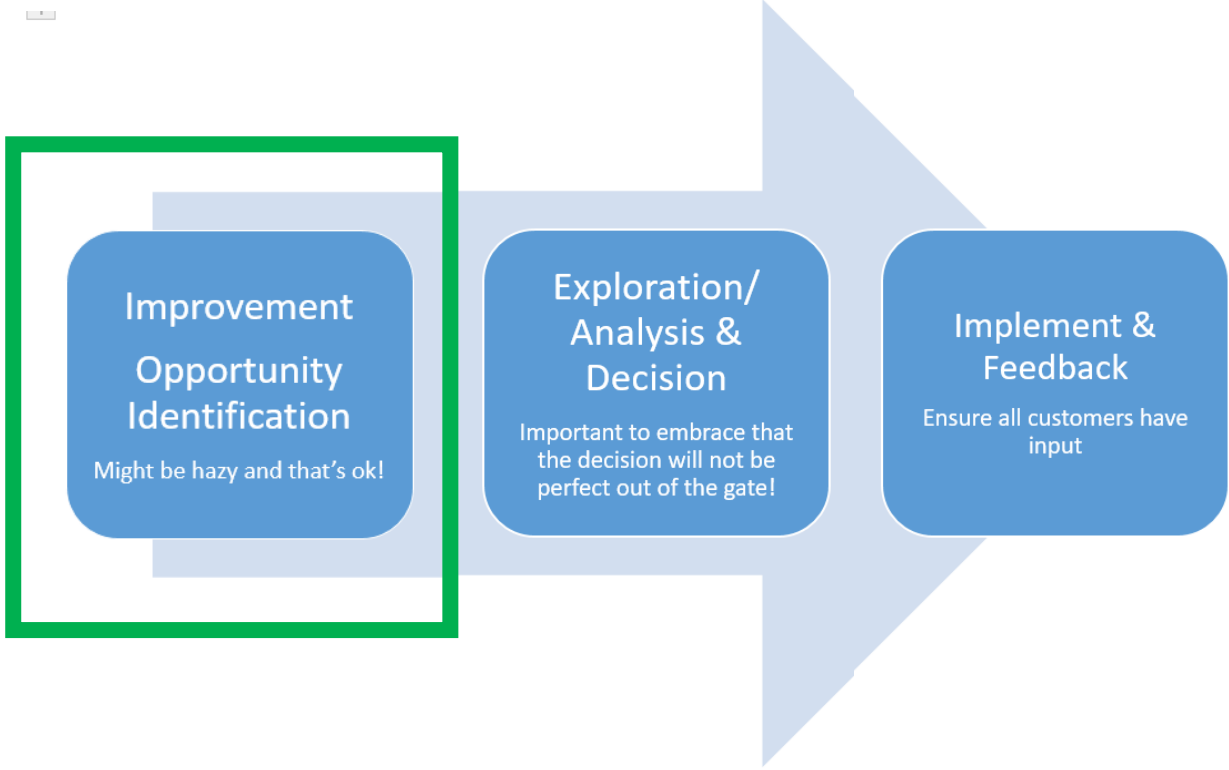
Improvement

Opportunity Identification

Might be hazy and that’s ok!

Exploration/ Analysis & Decision

Important to embrace that the decision will not be perfect out of the gate!

Implement & Feedback

Ensure all customers have input